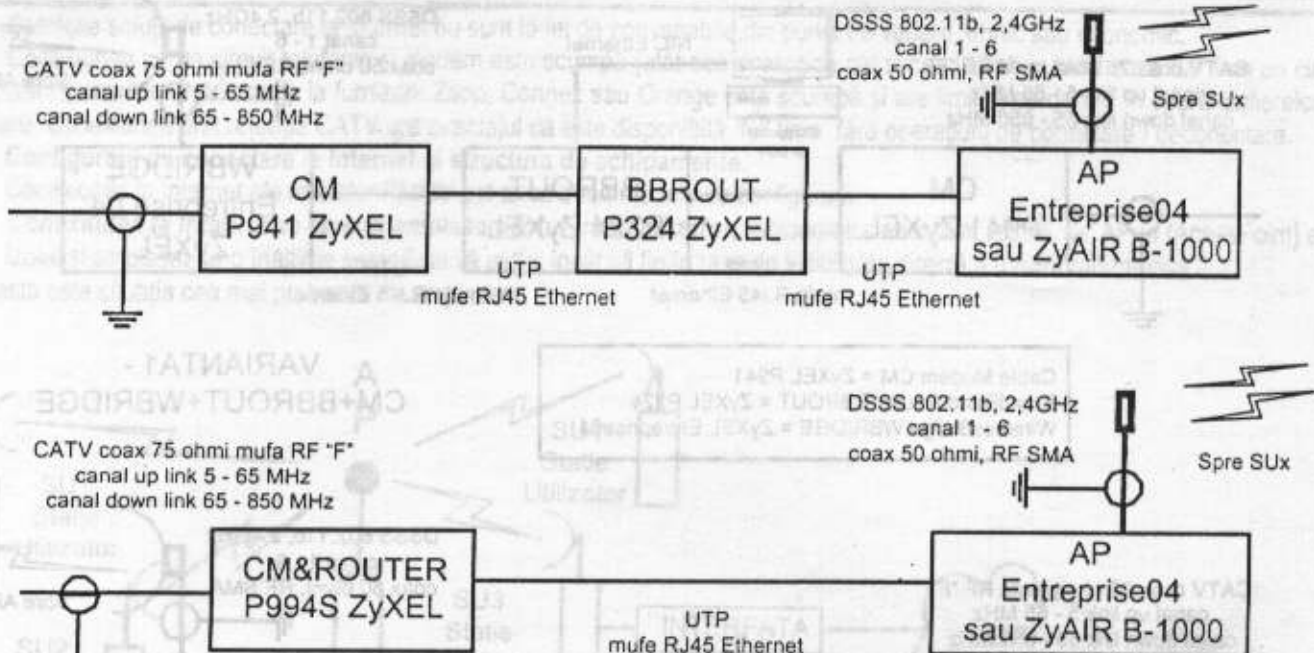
CATV coax 75 ohmi mufa RF "F"
canal up link 5 - 65 MHz
canal down link 65 - 850 MHz

DSSS 802.11b, 2,4GHz
canal 1 - 6
coax 50 ohmi, RF SMA

Spre SUx

CM
P941 ZyXEL

BBROUT
P324 ZyXEL

AP
Entreprise04
sau ZyAIR B-1000

UTP
mufe RJ45 Ethernet

UTP
mufe RJ45 Ethernet

DSSS 802.11b, 2,4GHz
canal 1 - 6
coax 50 ohmi, RF SMA

Spre SUx

CATV coax 75 ohmi mufa RF "F"
canal up link 5 - 65 MHz
canal down link 65 - 850 MHz

CM&ROUTER
P994S ZyXEL

AP
Entreprise04
sau ZyAIR B-1000

UTP
mufe RJ45 Ethernet